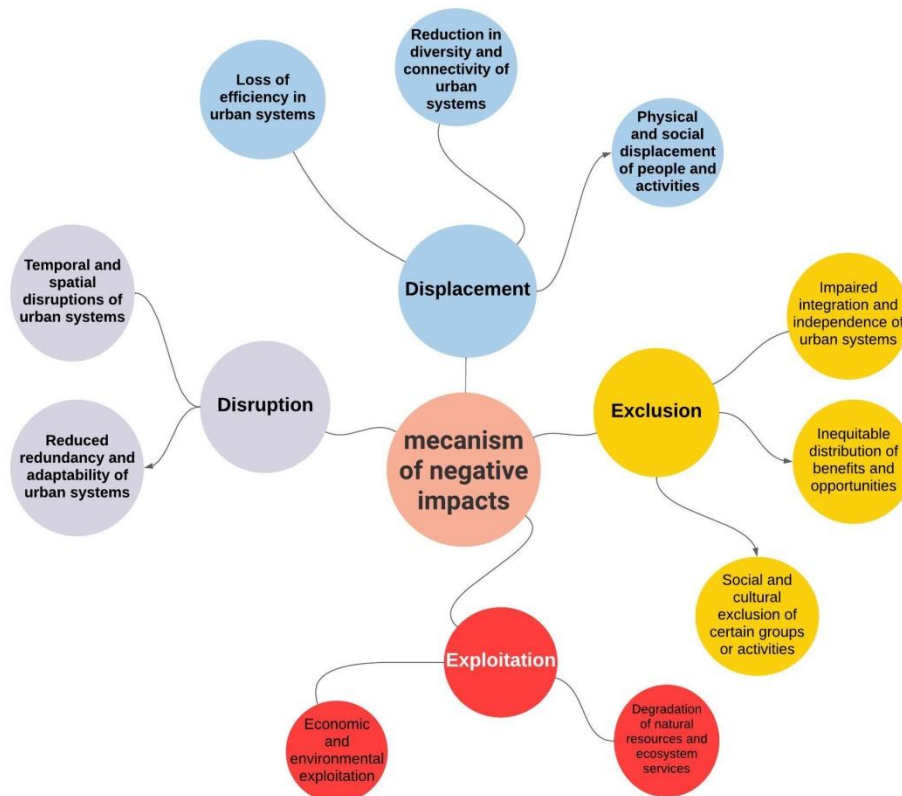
mecanism of negative impacts

Displacement

Loss of efficiency in urban systems

Reduction in diversity and connectivity of urban systems

Physical and social displacement of people and activities

Disruption

Temporal and spatial disruptions of urban systems

Reduced redundancy and adaptability of urban systems

Exclusion

Impaired integration and independence of urban systems

Inequitable distribution of benefits and opportunities

Social and cultural exclusion of certain groups or activities

Exploitation

Economic and environmental exploitation

Degradation of natural resources and ecosystem services